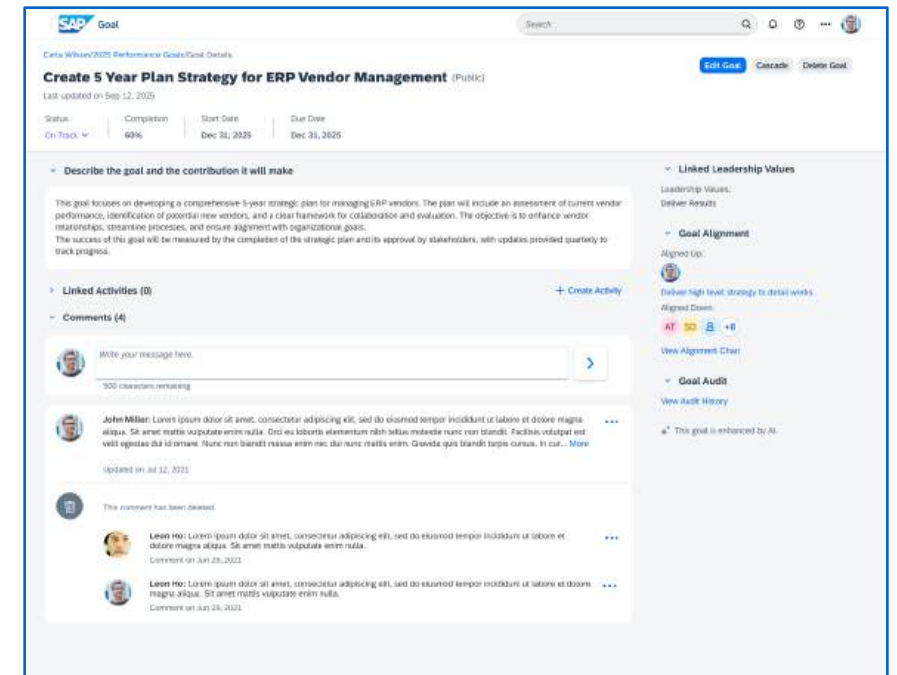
SAP Goal

Search

Carla Wilson/2025 Performance Goals/Goal Details

Create 5 Year Plan Strategy for ERP Vendor Management (Public)

Last updated on Sep 12, 2025

Edit Goal Cascade Delete Goal

| Status | Completion | Start Date | Due Date |
|---|---|---|---|
| On Track | 60% | Dec 31, 2025 | Dec 31, 2025 |

Describe the goal and the contribution it will make

This goal focuses on developing a comprehensive 5-year strategic plan for managing ERP vendors. The plan will include an assessment of current vendor performance, identification of potential new vendors, and a clear framework for collaboration and evaluation. The objective is to enhance vendor relationships, streamline processes, and ensure alignment with organizational goals.
The success of this goal will be measured by the completion of the strategic plan and its approval by stakeholders, with updates provided quarterly to track progress.

Linked Activities (0)

+ Create Activity

Comments (4)

Write your message here.

500 characters remaining

John Miller: Lorem ipsum dolor sit amet, consectetur adipiscing elit, sed do eiusmod tempor incididunt ut labore et dolore magna aliqua. Sit amet mattis vulputate enim nulla. Orci eu lobortis elementum nibh tellus molestie nunc non blandit. Facilisis volutpat est velit egestas dui id ornare. Nunc non blandit massa enim nec dui nunc mattis enim. Gravida quis blandit turpis cursus. In cur... More

Updated on Jul 12, 2021

This comment has been deleted

Leon Ho: Lorem ipsum dolor sit amet, consectetur adipiscing elit, sed do eiusmod tempor incididunt ut labore et dolore magna aliqua. Sit amet mattis vulputate enim nulla.

Comment on Jun 29, 2021

Leon Ho: Lorem ipsum dolor sit amet, consectetur adipiscing elit, sed do eiusmod tempor incididunt ut labore et dolore magna aliqua. Sit amet mattis vulputate enim nulla.

Comment on Jun 29, 2021

Linked Leadership Values

Leadership Values:
Deliver Results

Goal Alignment

Aligned Up:

Deliver high level strategy to detail works

Aligned Down:

AT SD +8

View Alignment Chart

Goal Audit

View Audit History

This goal is enhanced by AI.